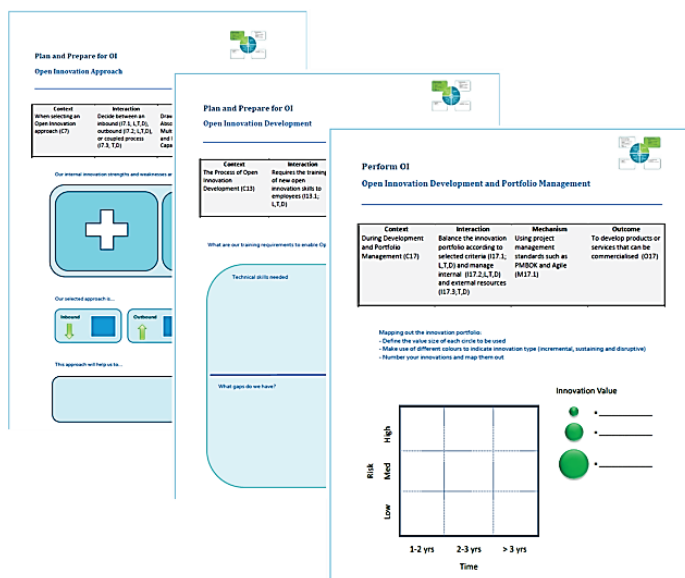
Plan and Prepare for OI
Open Innovation Approach

| Context | Interaction | Dra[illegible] |
|---|---|---|
| When selecting an Open Innovation approach (C7) | Decide between an inbound (I7.1; L,T,D), outbound (I7.2; L,T,D), or coupled process (I7.3, T,D) | Ass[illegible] Mul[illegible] and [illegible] Capa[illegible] |

Our internal innovation strengths and weaknesses a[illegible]

Our selected approach is...

Inbound

Outbound

This approach will help us to...

Plan and Prepare for OI
Open Innovation Development

| Context | Interaction |
|---|---|
| The Process of Open Innovation Development (C13) | Requires the training of new open innovation skills to employees (I13.1; L,T,D) |

What are our training requirements to enable Op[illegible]

Technical skills needed

What gaps do we have?

Perform OI
Open Innovation Development and Portfolio Management

| Context | Interaction | Mechanism | Outcome |
|---|---|---|---|
| During Development and Portfolio Management (C17) | Balance the innovation portfolio according to selected criteria (I17.1; L,T,D) and manage internal (I17.2;L,T,D) and external resources (I17.3;T,D) | Using project management standards such as PMBOK and Agile (M17.1) | To develop products or services that can be commercialised (O17) |

Mapping out the innovation portfolio:
- Define the value size of each circle to be used
- Make use of different colours to indicate innovation type (incremental, sustaining and disruptive)
- Number your innovations and map them out

Innovation Value
= ___________
= ___________
= ___________

Risk
High
Med
Low

1-2 yrs
2-3 yrs
> 3 yrs
Time